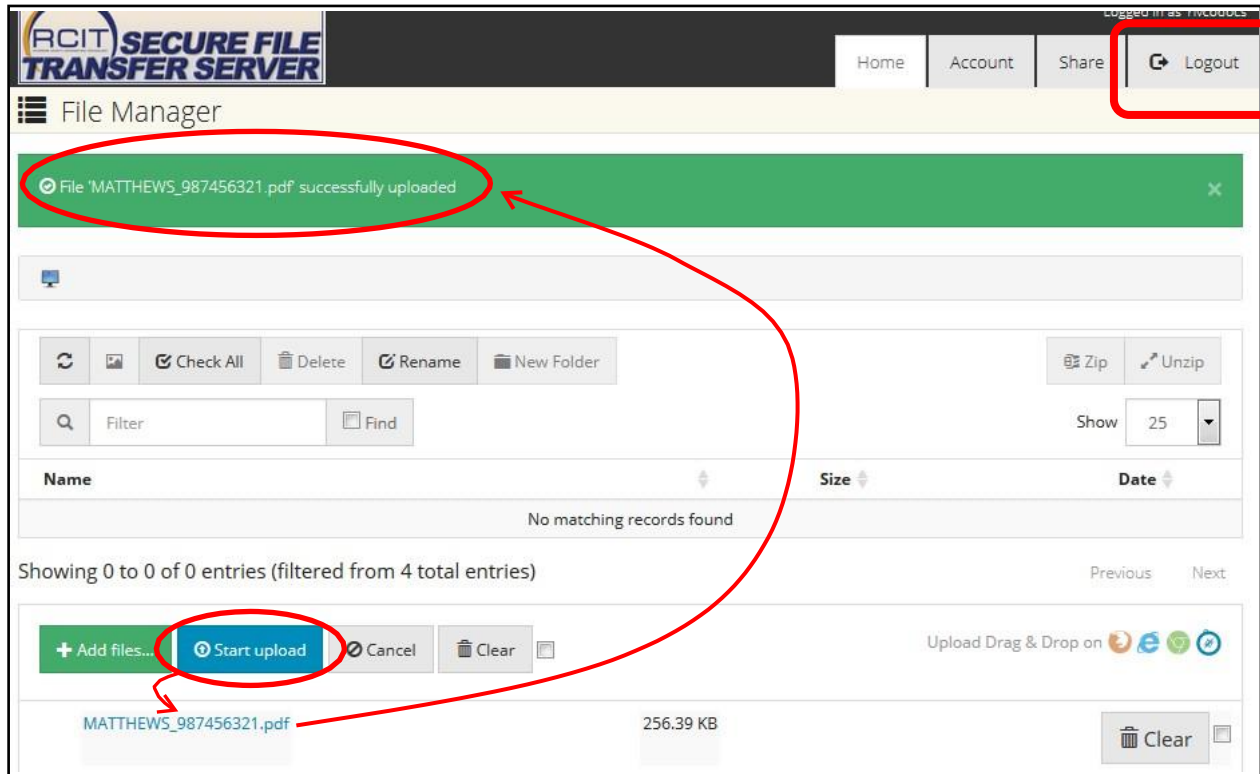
RCIT SECURE FILE TRANSFER SERVER

Logged in as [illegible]

Home | Account | Share | Logout

File Manager

File 'MATTHEWS_987456321.pdf' successfully uploaded

×

Check All | Delete | Rename | New Folder | Zip | Unzip

Filter | Find | Show 25

| Name | Size | Date |
|---|---|---|
| No matching records found | | |

Showing 0 to 0 of 0 entries (filtered from 4 total entries)

Previous Next

+ Add files... | Start upload | Cancel | Clear

Upload Drag & Drop on

MATTHEWS_987456321.pdf 256.39 KB Clear